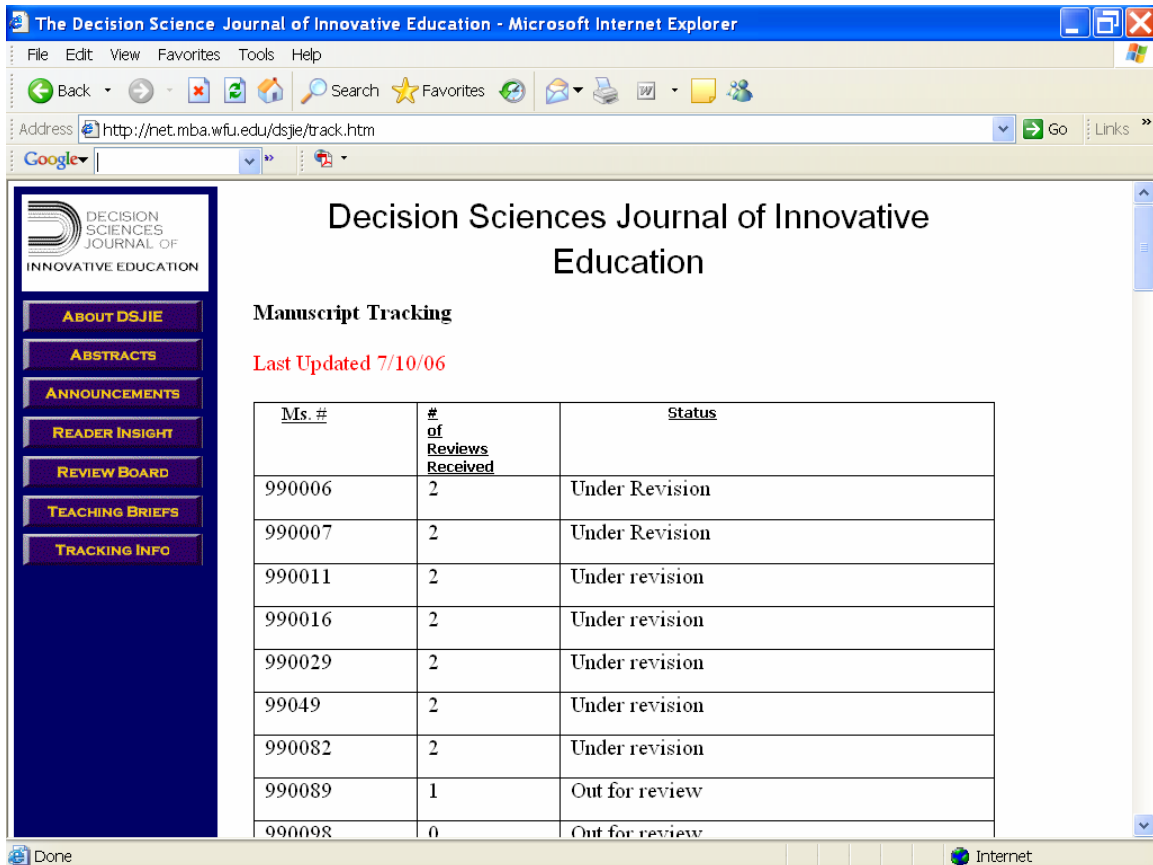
The Decision Science Journal of Innovative Education - Microsoft Internet Explorer

File Edit View Favorites Tools Help

Back Search Favorites

Address http://net.mba.wfu.edu/dsjie/track.htm Go Links

Google

DECISION SCIENCES JOURNAL OF INNOVATIVE EDUCATION

About DSJIE
Abstracts
Announcements
Reader Insight
Review Board
Teaching Briefs
Tracking Info

Decision Sciences Journal of Innovative Education

Manuscript Tracking

Last Updated 7/10/06

| Ms. # | # of Reviews Received | Status |
|---|---|---|
| 990006 | 2 | Under Revision |
| 990007 | 2 | Under Revision |
| 990011 | 2 | Under revision |
| 990016 | 2 | Under revision |
| 990029 | 2 | Under revision |
| 99049 | 2 | Under revision |
| 990082 | 2 | Under revision |
| 990089 | 1 | Out for review |
| 990098 | 0 | Out for review |

Done Internet